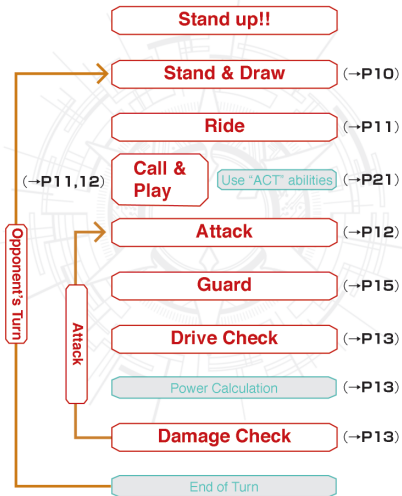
Stand up!!

Stand & Draw (→P10)

Ride (→P11)

(→P11,12) Call & Play

Use "ACT" abilities (→P21)

Attack (→P12)

Guard (→P15)

Drive Check (→P13)

Power Calculation (→P13)

Damage Check (→P13)

End of Turn

Opponent's Turn

Attack